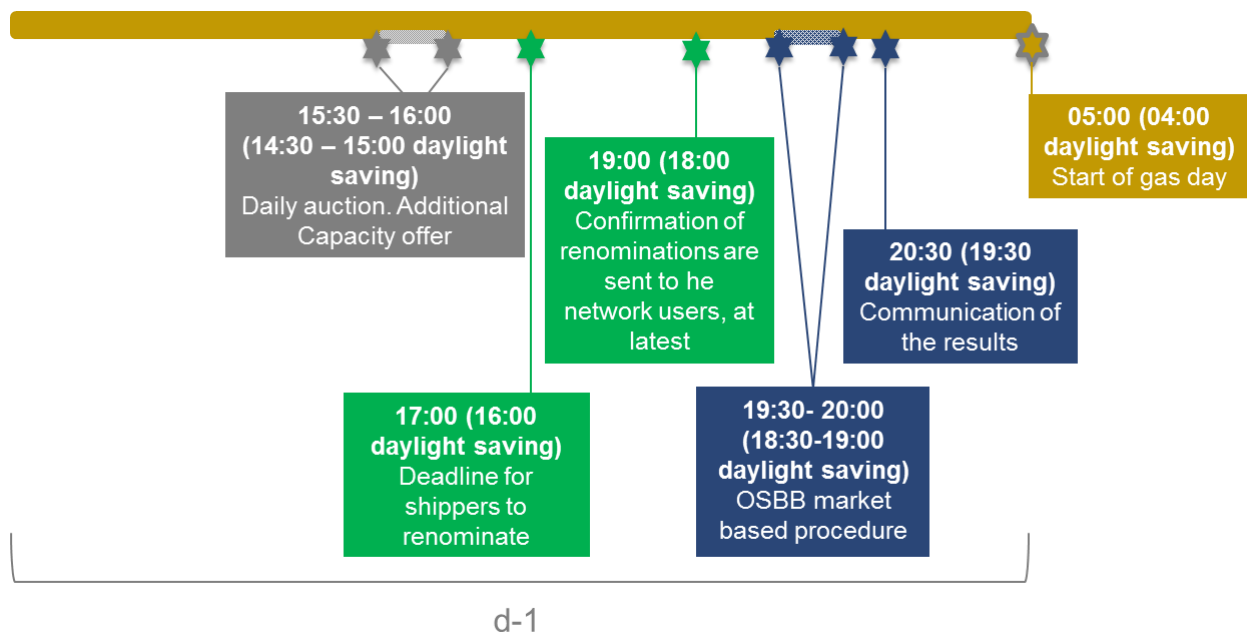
**15:30 – 16:00 (14:30 – 15:00 daylight saving)**
Daily auction. Additional Capacity offer

**19:00 (18:00 daylight saving)**
Confirmation of renominations are sent to he network users, at latest

**05:00 (04:00 daylight saving)**
Start of gas day

**20:30 (19:30 daylight saving)**
Communication of the results

**17:00 (16:00 daylight saving)**
Deadline for shippers to renominate

**19:30- 20:00 (18:30-19:00 daylight saving)**
OSBB market based procedure

d-1